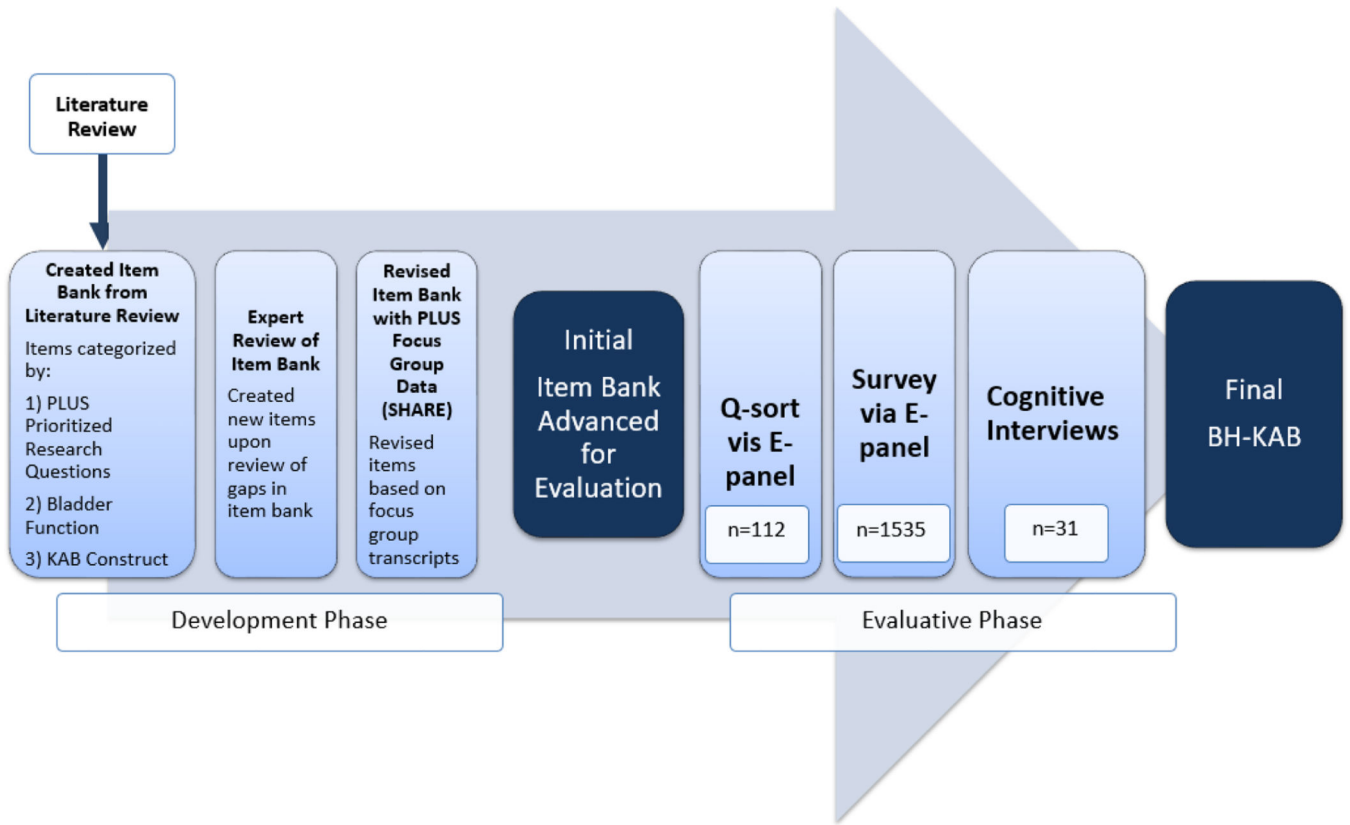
Literature Review

Created Item Bank from Literature Review

Items categorized by:

1) PLUS Prioritized Research Questions

2) Bladder Function

3) KAB Construct

Expert Review of Item Bank

Created new items upon review of gaps in item bank

Revised Item Bank with PLUS Focus Group Data (SHARE)

Revised items based on focus group transcripts

Initial Item Bank Advanced for Evaluation

Q-sort vis E-panel

n=112

Survey via E-panel

n=1535

Cognitive Interviews

n=31

Final BH-KAB

Development Phase

Evaluative Phase